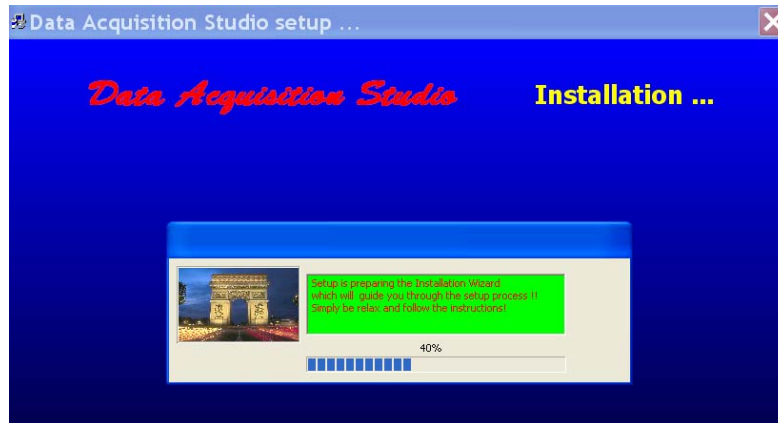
Data Acquisition Studio setup ...

Data Acquisition Studio

Installation ...

Setup is preparing the Installation Wizard which will guide you through the setup process !! Simply be relax and follow the instructions!

40%